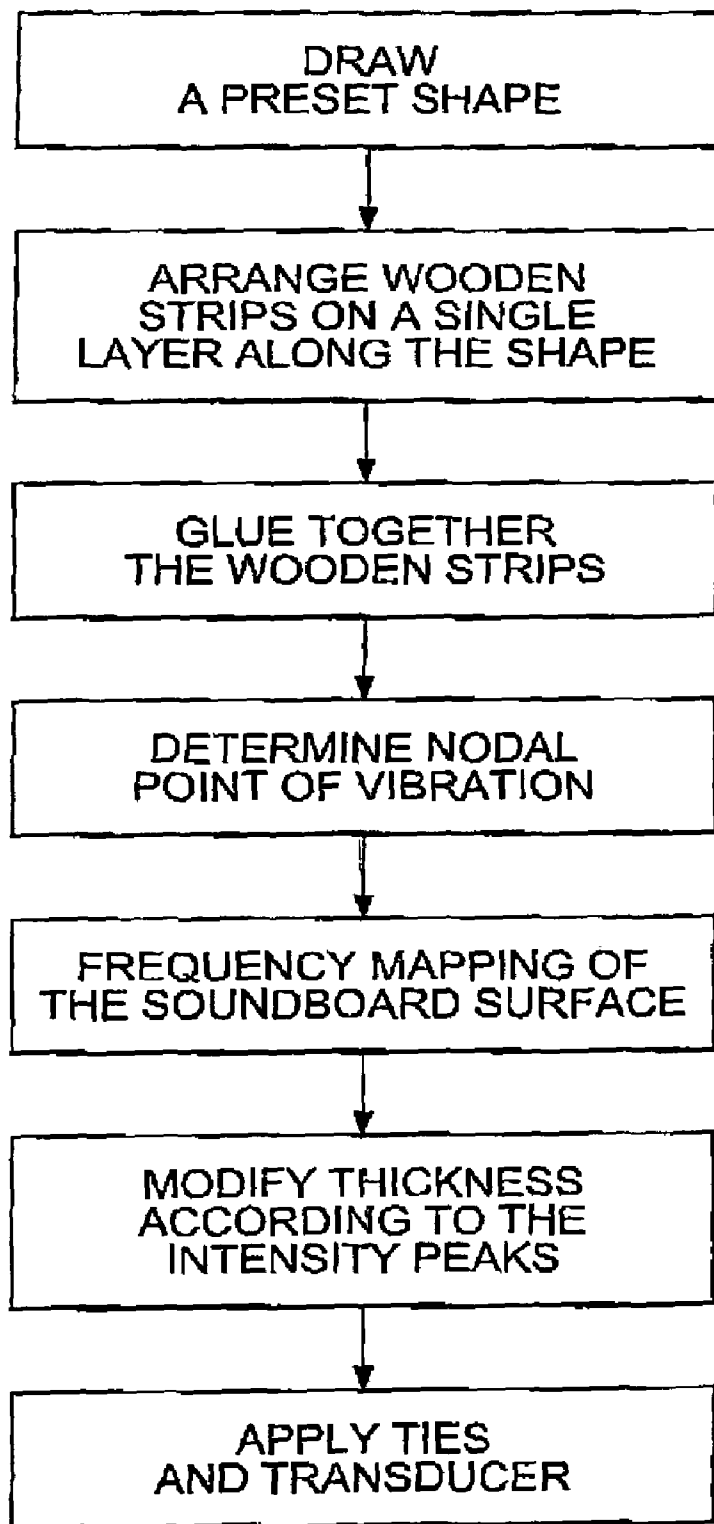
DRAW
A PRESET SHAPE

ARRANGE WOODEN STRIPS ON A SINGLE LAYER ALONG THE SHAPE

GLUE TOGETHER THE WOODEN STRIPS

DETERMINE NODAL POINT OF VIBRATION

FREQUENCY MAPPING OF THE SOUNDBOARD SURFACE

MODIFY THICKNESS ACCORDING TO THE INTENSITY PEAKS

APPLY TIES AND TRANSDUCER